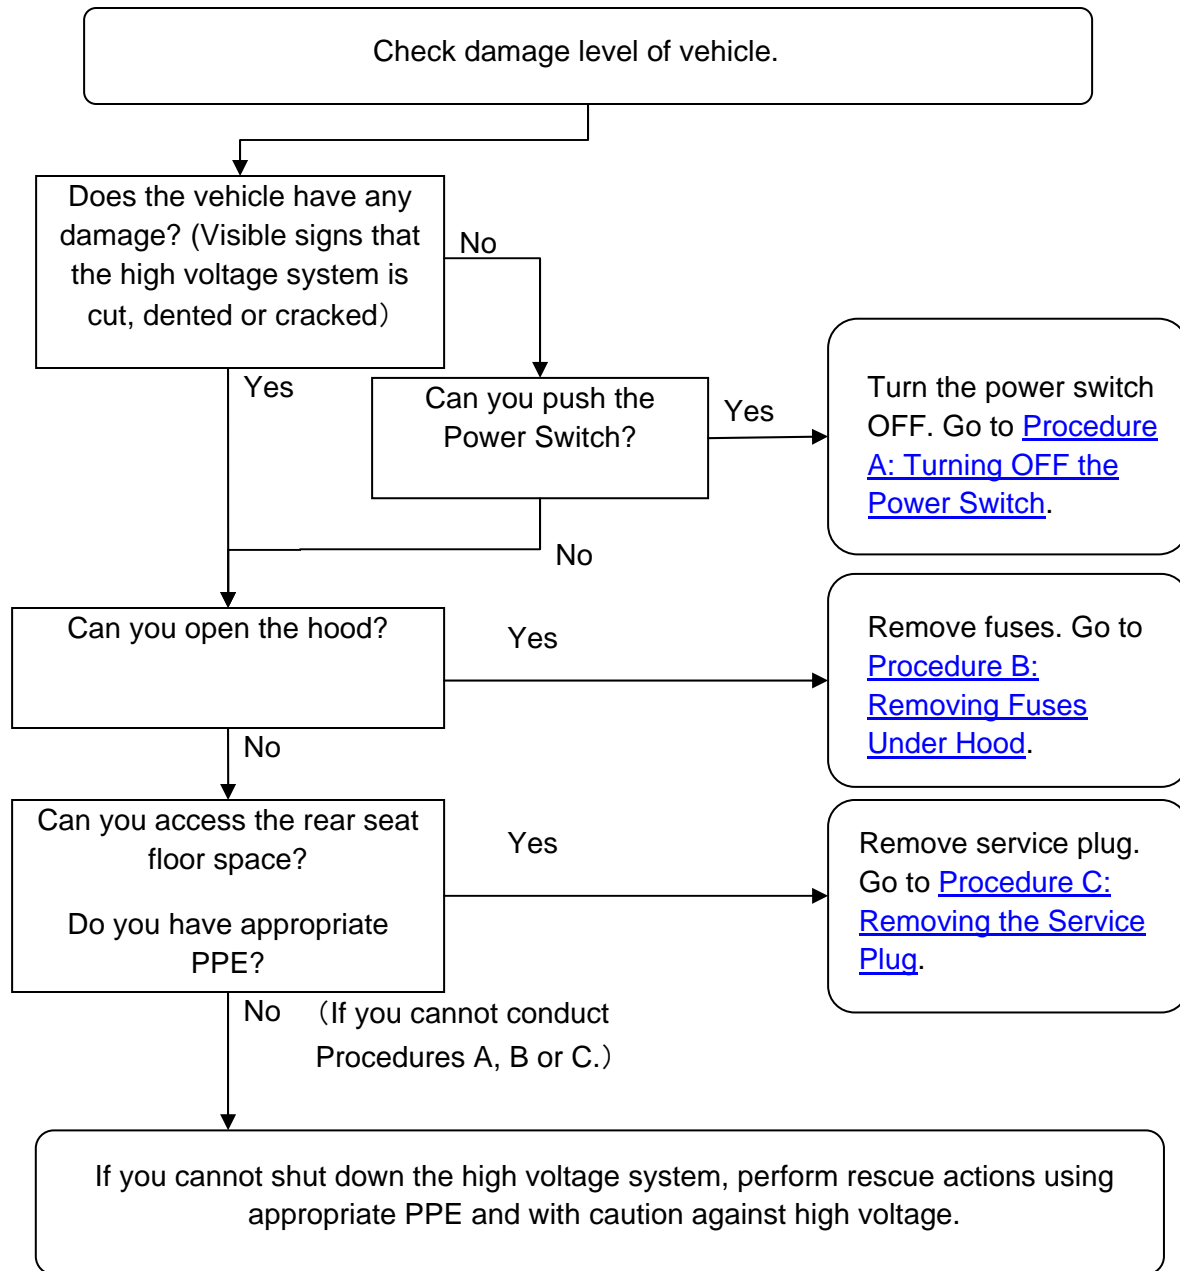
Check damage level of vehicle.

Does the vehicle have any damage? (Visible signs that the high voltage system is cut, dented or cracked）

No

Yes

Can you push the Power Switch?

Yes

Turn the power switch OFF. Go to Procedure A: Turning OFF the Power Switch.

No

Can you open the hood?

Yes

Remove fuses. Go to Procedure B: Removing Fuses Under Hood.

No

Can you access the rear seat floor space?

Do you have appropriate PPE?

Yes

Remove service plug. Go to Procedure C: Removing the Service Plug.

No （If you cannot conduct Procedures A, B or C.）

If you cannot shut down the high voltage system, perform rescue actions using appropriate PPE and with caution against high voltage.